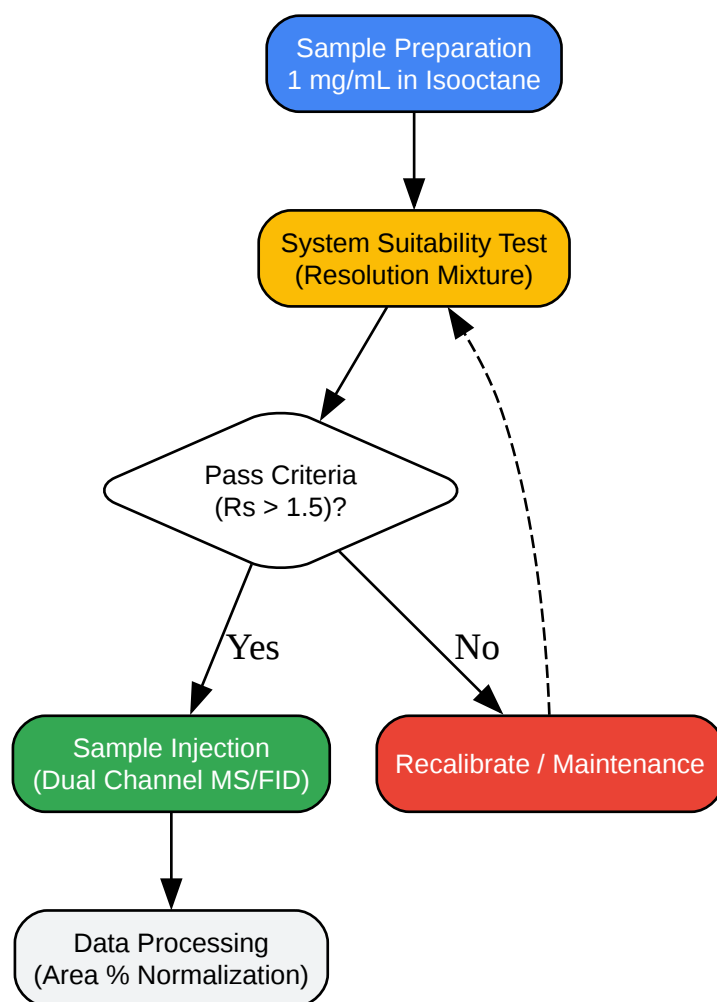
Sample Preparation
1 mg/mL in Isooctane

System Suitability Test
(Resolution Mixture)

Pass Criteria
(Rs > 1.5)?

Yes

No

Sample Injection
(Dual Channel MS/FID)

Recalibrate / Maintenance

Data Processing
(Area % Normalization)